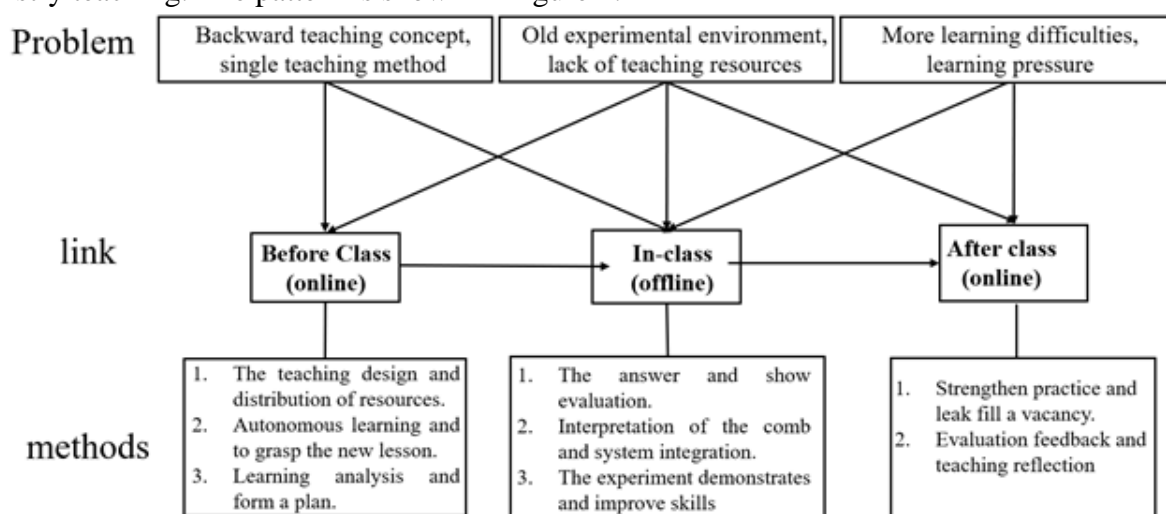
Problem

Backward teaching concept, single teaching method

Old experimental environment, lack of teaching resources

More learning difficulties, learning pressure

link

Before Class (online)

In-class (offline)

After class (online)

methods

1. The teaching design and distribution of resources.
2. Autonomous learning and to grasp the new lesson.
3. Learning analysis and form a plan.

1. The answer and show evaluation.
2. Interpretation of the comb and system integration.
3. The experiment demonstrates and improve skills

1. Strengthen practice and leak fill a vacancy.
2. Evaluation feedback and teaching reflection